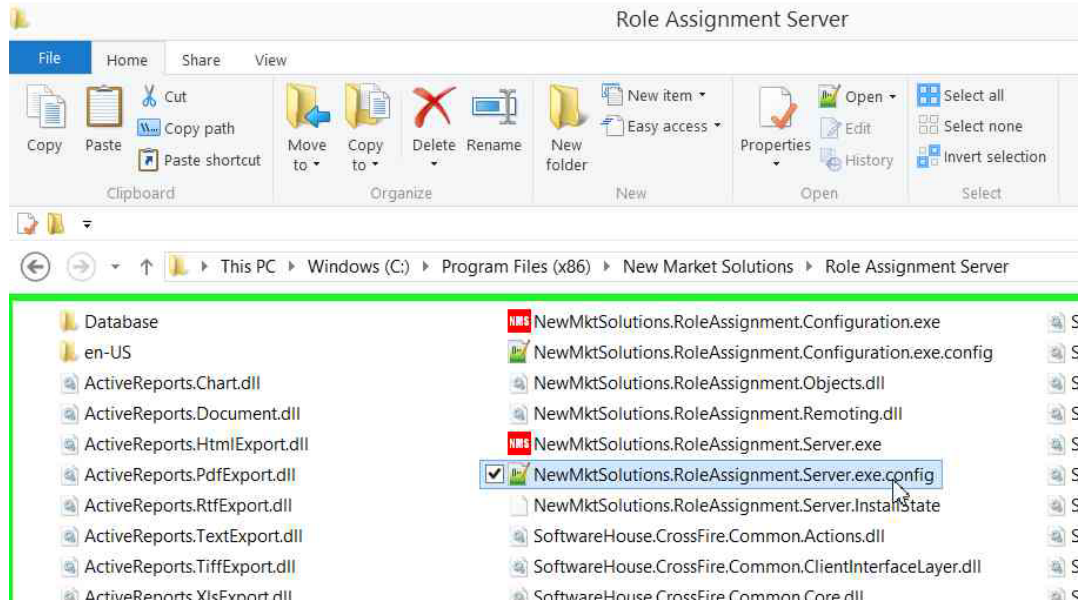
Role Assignment Server

File Home Share View

Copy Paste Cut Copy path Paste shortcut
Clipboard

Move to Copy to Delete Rename
Organize

New folder New item Easy access
New

Properties Open Edit History
Open

Select all Select none Invert selection
Select

This PC ▸ Windows (C:) ▸ Program Files (x86) ▸ New Market Solutions ▸ Role Assignment Server

Database
en-US
ActiveReports.Chart.dll
ActiveReports.Document.dll
ActiveReports.HtmlExport.dll
ActiveReports.PdfExport.dll
ActiveReports.RtfExport.dll
ActiveReports.TextExport.dll
ActiveReports.TiffExport.dll
ActiveReports.XlsExport.dll

NewMktSolutions.RoleAssignment.Configuration.exe
NewMktSolutions.RoleAssignment.Configuration.exe.config
NewMktSolutions.RoleAssignment.Objects.dll
NewMktSolutions.RoleAssignment.Remoting.dll
NewMktSolutions.RoleAssignment.Server.exe
NewMktSolutions.RoleAssignment.Server.exe.config
NewMktSolutions.RoleAssignment.Server.InstallState
SoftwareHouse.CrossFire.Common.Actions.dll
SoftwareHouse.CrossFire.Common.ClientInterfaceLayer.dll
SoftwareHouse.CrossFire.Common.Core.dll

S
S
S
S
S
S
S
S
S
S